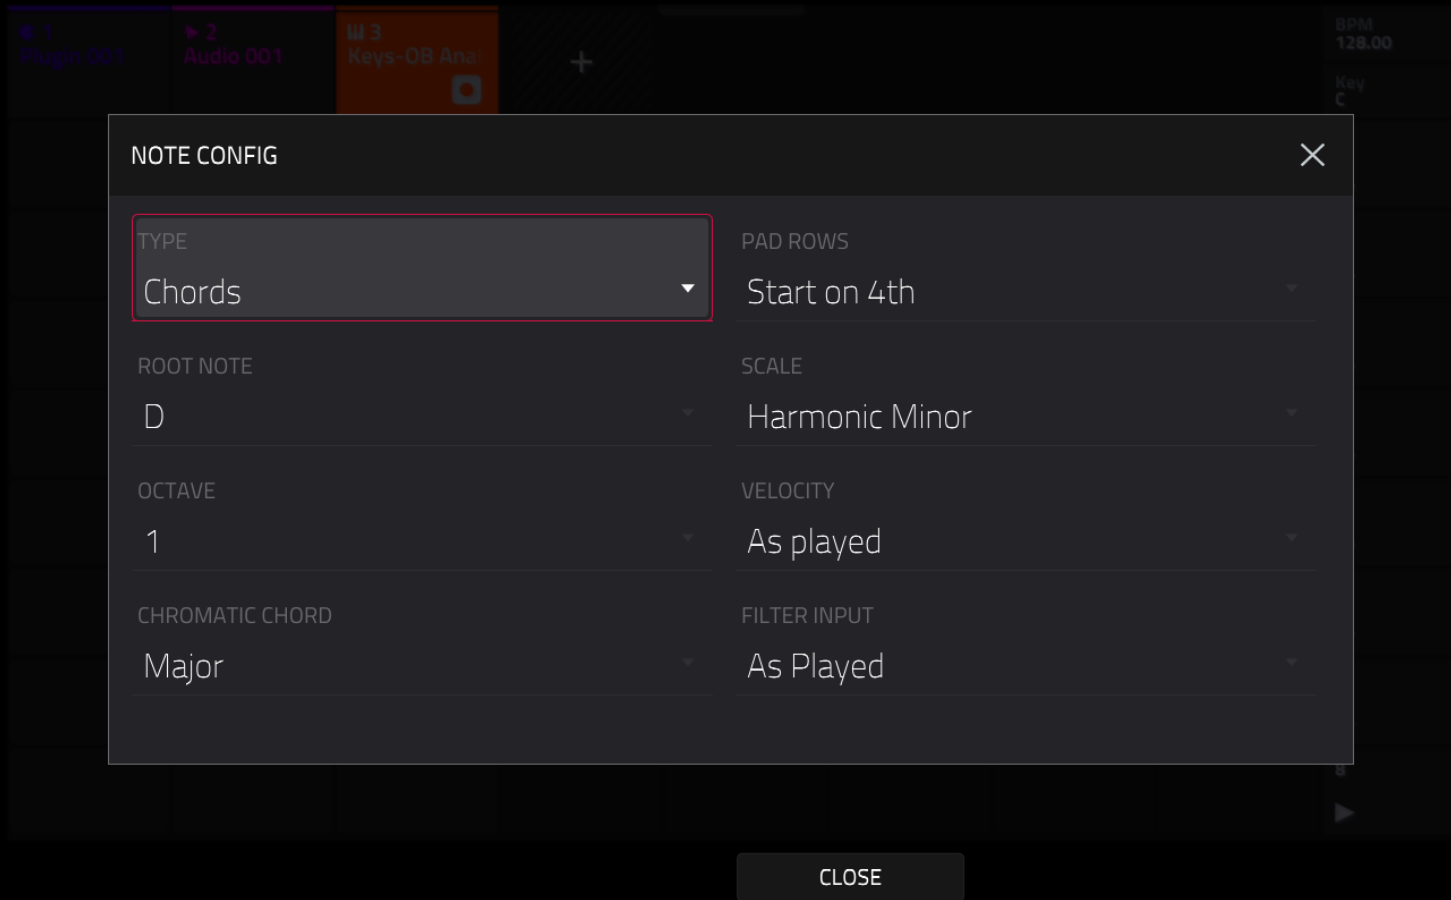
1
Plugin 001

2
Audio 001

3
Keys-OB Ana

+

BPM
128.00

Key
C

NOTE CONFIG

TYPE
Chords

PAD ROWS
Start on 4th

ROOT NOTE
D

SCALE
Harmonic Minor

OCTAVE
1

VELOCITY
As played

CHROMATIC CHORD
Major

FILTER INPUT
As Played

8

CLOSE